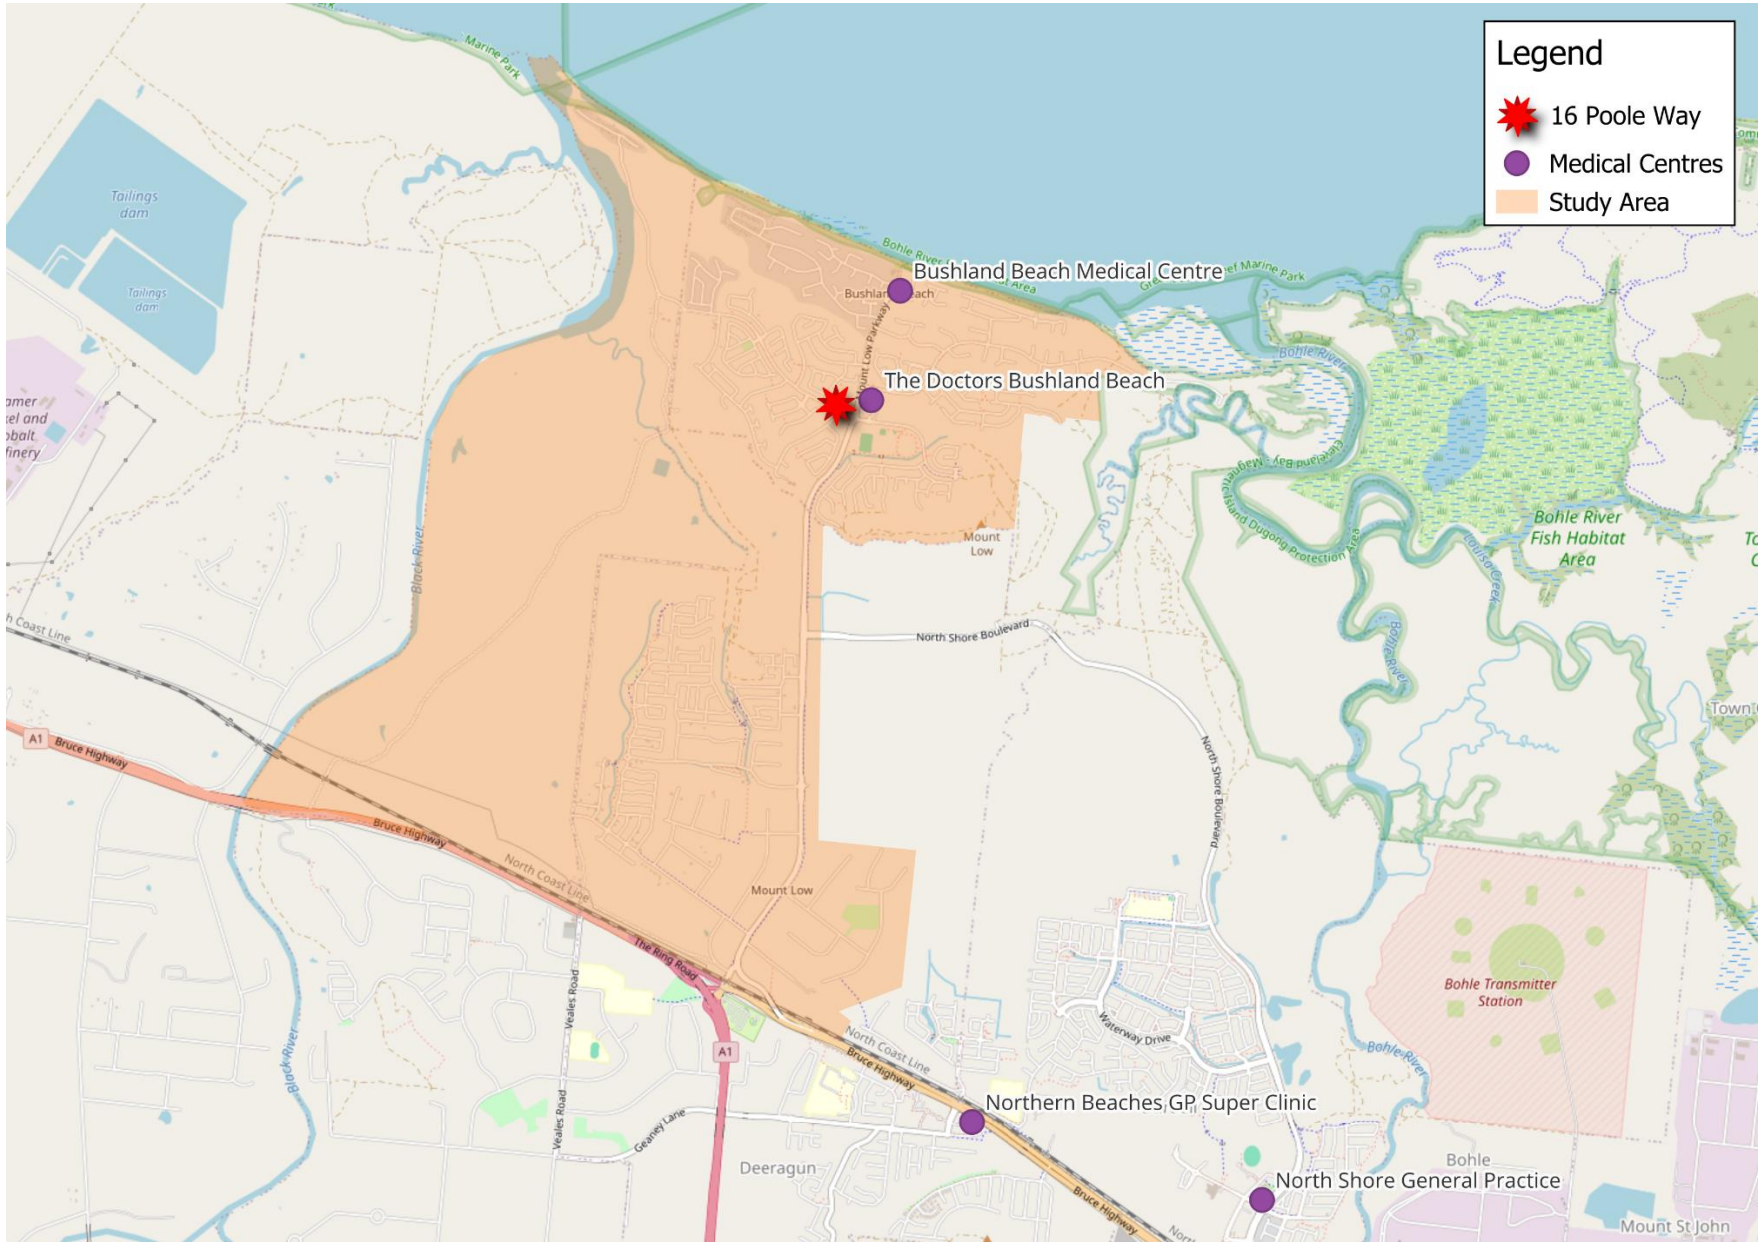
Legend
16 Poole Way
Medical Centres
Study Area

Marine Park
Tailings dam
Tailings dam
amer
el and
obalt
finery
Bohle River
Bushland Beach Medical Centre
Bushlan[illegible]ach
Mount Low Parkway
The Doctors Bushland Beach
Bohle River
Magnetic Island Dugong Protection Area
Cleveland Bay
Bohle River Fish Habitat Area
Louisa Creek
Bohle River
Mount Low
Black River
North Shore Boulevard
Coast Line
A1 Bruce Highway
Bruce Highway
North Coast Line
North Shore Boulevard
Town
Mount Low
The Ring Road
Veales Road
A1
North Coast Line
Bruce Highway
Waterway Drive
Bohle Transmitter Station
Bohle River
Black River
Veales Road
Geaney Lane
Northern Beaches GP Super Clinic
Deeragun
Bruce Highway
Bohle
North Shore General Practice
Mount St John